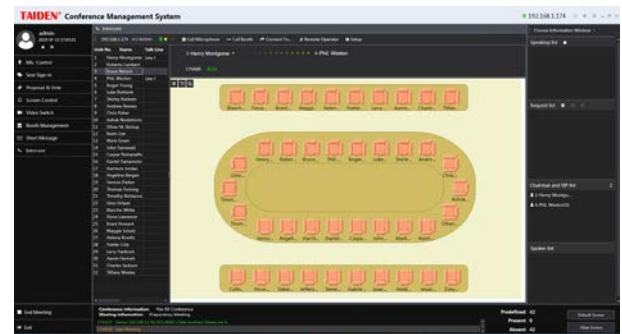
TAIDEN® Conference Management System

192.168.1.174

admin

Mic. Control

Seat Sign In

Proposal & Vote

Screen Control

Video Switch

Booth Management

Short Message

Intercom

End Meeting

Exit

Intercom

Call Microphone

Call Booth

Connect To...

Remote Operator

Setup

1-Henry Montgome

4-Phil. Weston

Unit No.

Name

Talk Line

Henry Montgome

Roberto Lambert

Bruce Nelson

Phil. Weston

Roger Young

Luke Bertrand

Shirley Roberts

Andrew Steven

Chris Fisher

Ashok Nanderman

Oliver M. Bishop

Keith Lee

Mark Greet

John Townsend

Caspar Romanoffs

Daniel Samanmal

Harrison Jordan

Angelina Bergen

Vernon Parker

Thomas Fleming

Timothy Richmond

Glen Ireland

Marcelin Wilde

Rose Lawrence

Frank Howard

Maggie Schiefi

Helena Knolls

Yvette Cole

Lucio Fabiano

Aaron Hannah

Charles Jackson

Tiffany Wesley

Chinese Information Window

Speaking list

Request list

Chairman and VIP list

1-Henry Montgo...

4-Phil. Weston(V)

Spoken list

Conference Information: The 56 Conference

Meeting Information: Preparatory Meeting

Predefined: 42

Present: 0

Absent: 42

Default Screen

Clear Screen